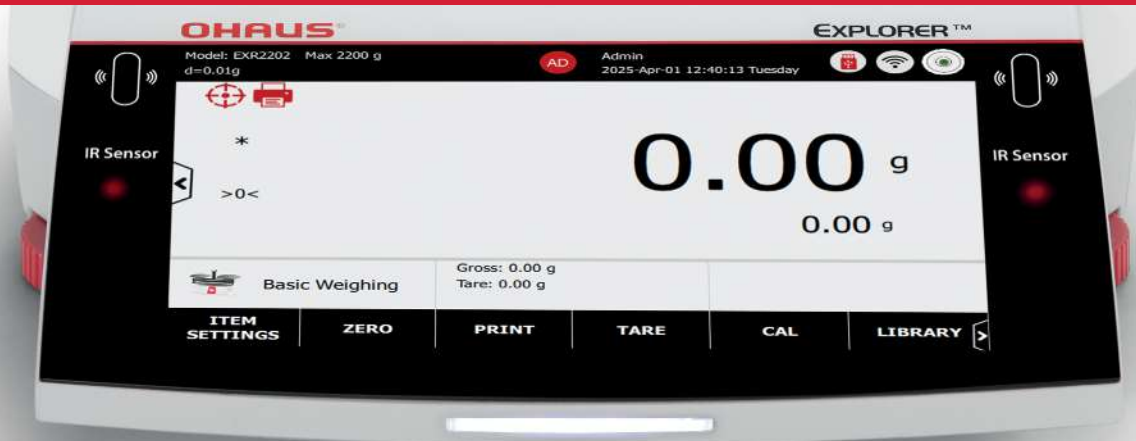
OHAUS®

EXPLORER™

Model: EXR2202 Max 2200 g
d=0.01g

AD

Admin
2025-Apr-01 12:40:13 Tuesday

IR Sensor

IR Sensor

*

>0<

0.00 g

0.00 g

Basic Weighing

Gross: 0.00 g
Tare: 0.00 g

ITEM SETTINGS

ZERO

PRINT

TARE

CAL

LIBRARY